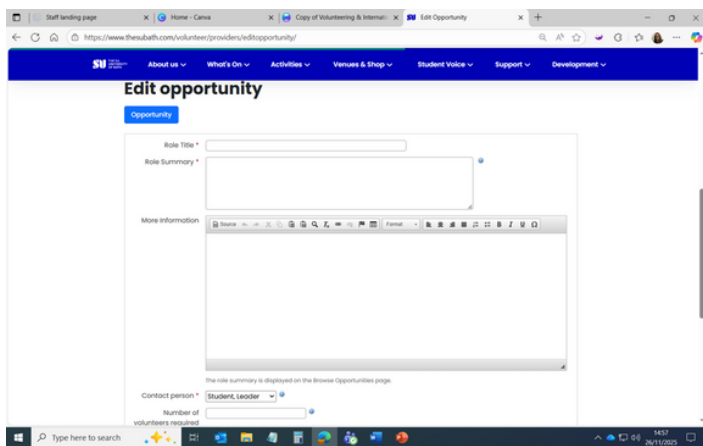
Staff landing page
Home - Canva
Copy of Volunteering & Internati
Edit Opportunity
https://www.thesubath.com/volunteer/providers/editopportunity/

SU
About us
What's On
Activities
Venues & Shop
Student Voice
Support
Development

Edit opportunity

Opportunity

Role Title *
Role Summary *
More information
Source
Format
B I U Ω
The role summary is displayed on the Browse Opportunities page.
Contact person *
Student, Leader
Number of volunteers required

Type here to search
14:57
26/11/2025